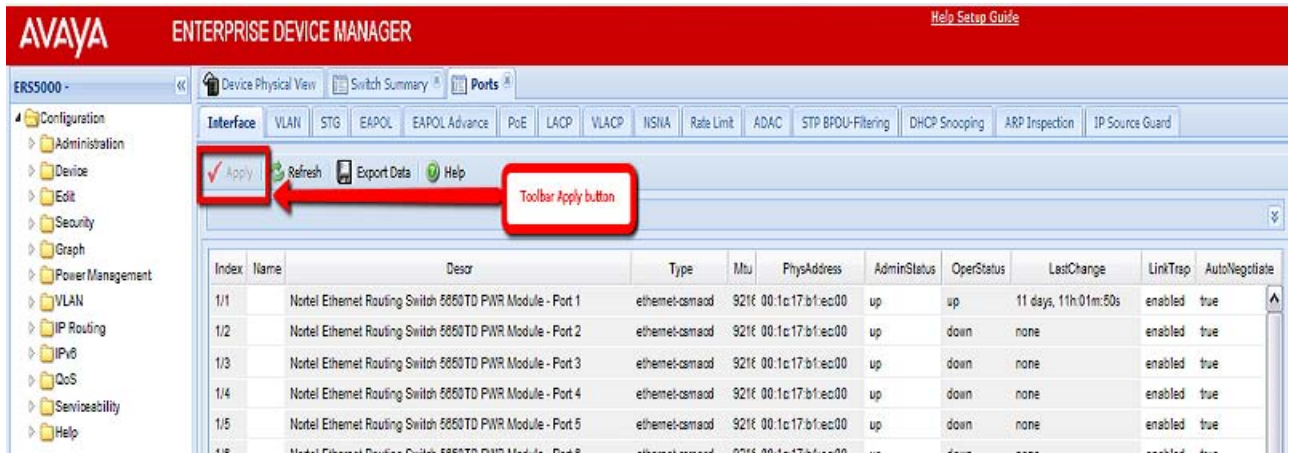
AVAYA ENTERPRISE DEVICE MANAGER

Help Setup Guide

ERS5000 -

Configuration
Administration
Device
Edit
Security
Graph
Power Management
VLAN
IP Routing
IPv6
QoS
Serviceability
Help

Device Physical View | Switch Summary | Ports

Interface | VLAN | STG | EAPOL | EAPOL Advance | PoE | LACP | VLACP | NSNA | Rate Limit | ADAC | STP BPDU-Filtering | DHCP Snooping | ARP Inspection | IP Source Guard

Apply | Refresh | Export Data | Help

Toolbar Apply button

| Index | Name | Descr | Type | Mtu | PhysAddress | AdminStatus | OperStatus | LastChange | LinkTrap | AutoNegotiate |
|---|---|---|---|---|---|---|---|---|---|---|
| 1/1 | | Nortel Ethernet Routing Switch 5650TD PWR Module - Port 1 | ethernet-csmacd | 921€ | 00:1c:17:b1:ec:00 | up | up | 11 days, 11h:01m:50s | enabled | true |
| 1/2 | | Nortel Ethernet Routing Switch 5650TD PWR Module - Port 2 | ethernet-csmacd | 921€ | 00:1c:17:b1:ec:00 | up | down | none | enabled | true |
| 1/3 | | Nortel Ethernet Routing Switch 5650TD PWR Module - Port 3 | ethernet-csmacd | 921€ | 00:1c:17:b1:ec:00 | up | down | none | enabled | true |
| 1/4 | | Nortel Ethernet Routing Switch 5650TD PWR Module - Port 4 | ethernet-csmacd | 921€ | 00:1c:17:b1:ec:00 | up | down | none | enabled | true |
| 1/5 | | Nortel Ethernet Routing Switch 5650TD PWR Module - Port 5 | ethernet-csmacd | 921€ | 00:1c:17:b1:ec:00 | up | down | none | enabled | true |
| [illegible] | | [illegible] | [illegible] | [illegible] | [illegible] | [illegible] | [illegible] | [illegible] | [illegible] | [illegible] |